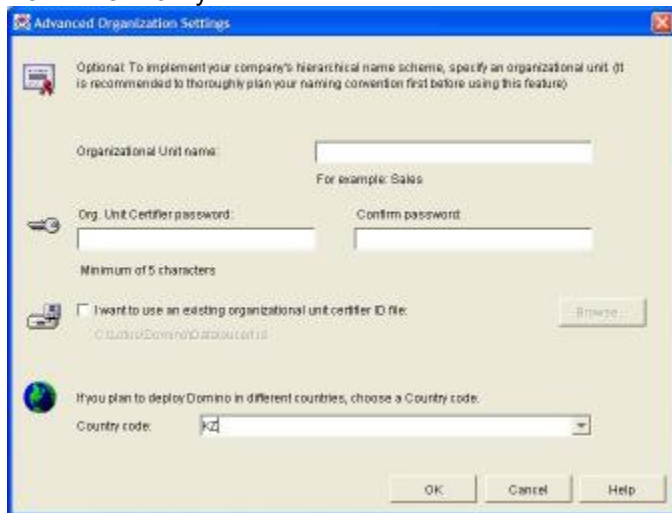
Advanced Organization Settings

Optional: To implement your company's hierarchical name scheme, specify an organizational unit. (It is recommended to thoroughly plan your naming convention first before using this feature)

Organizational Unit name:

For example: Sales

Org. Unit Certifier password:

Confirm password:

Minimum of 5 characters

I want to use an existing organizational unit certifier ID file:

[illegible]

Browse...

If you plan to deploy Domino in different countries, choose a Country code.

Country code: KZ

OK Cancel Help